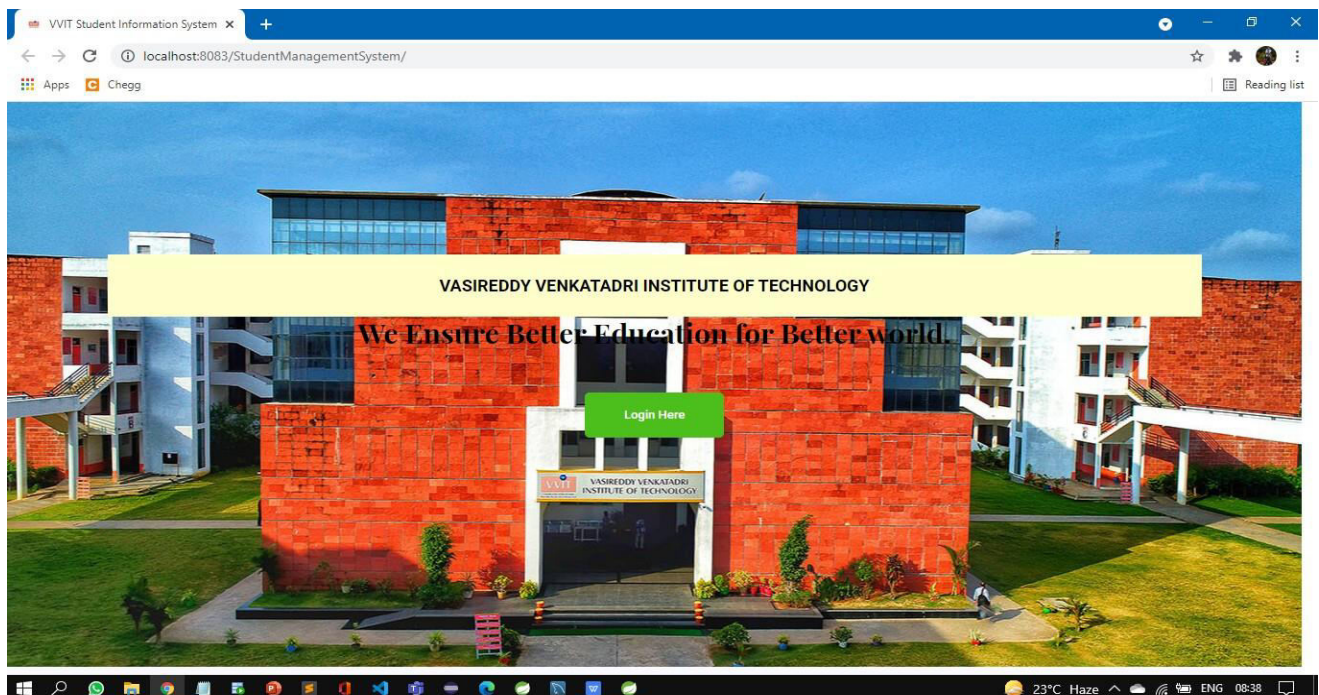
VVIT Student Information System ×

localhost:8083/StudentManagementSystem/

Apps Chegg

Reading list

VASIREDDY VENKATADRI INSTITUTE OF TECHNOLOGY

We Ensure Better Education for Better world.

Login Here

VVIT VASIREDDY VENKATADRI INSTITUTE OF TECHNOLOGY

23°C Haze ENG 08:38